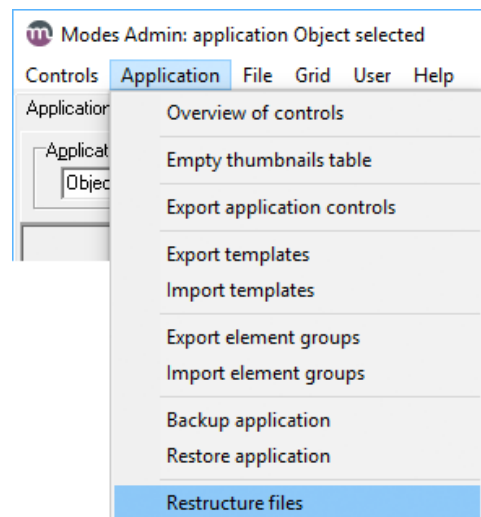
Modes Admin: application Object selected

Controls Application File Grid User Help

Application

Applicat

Objec

Overview of controls

Empty thumbnails table

Export application controls

Export templates

Import templates

Export element groups

Import element groups

Backup application

Restore application

Restructure files